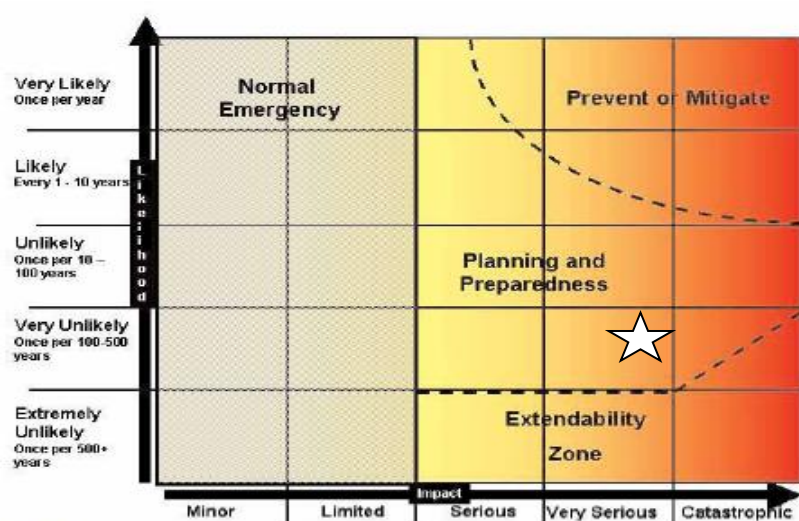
Very Likely
Once per year

Likely
Every 1 - 10 years

Unlikely
Once per 10 – 100 years

Very Unlikely
Once per 100-500 years

Extremely Unlikely
Once per 500+ years

Likelihood

Normal Emergency

Prevent or Mitigate

Planning and Preparedness

Extendability Zone

Impact

Minor

Limited

Serious

Very Serious

Catastrophic